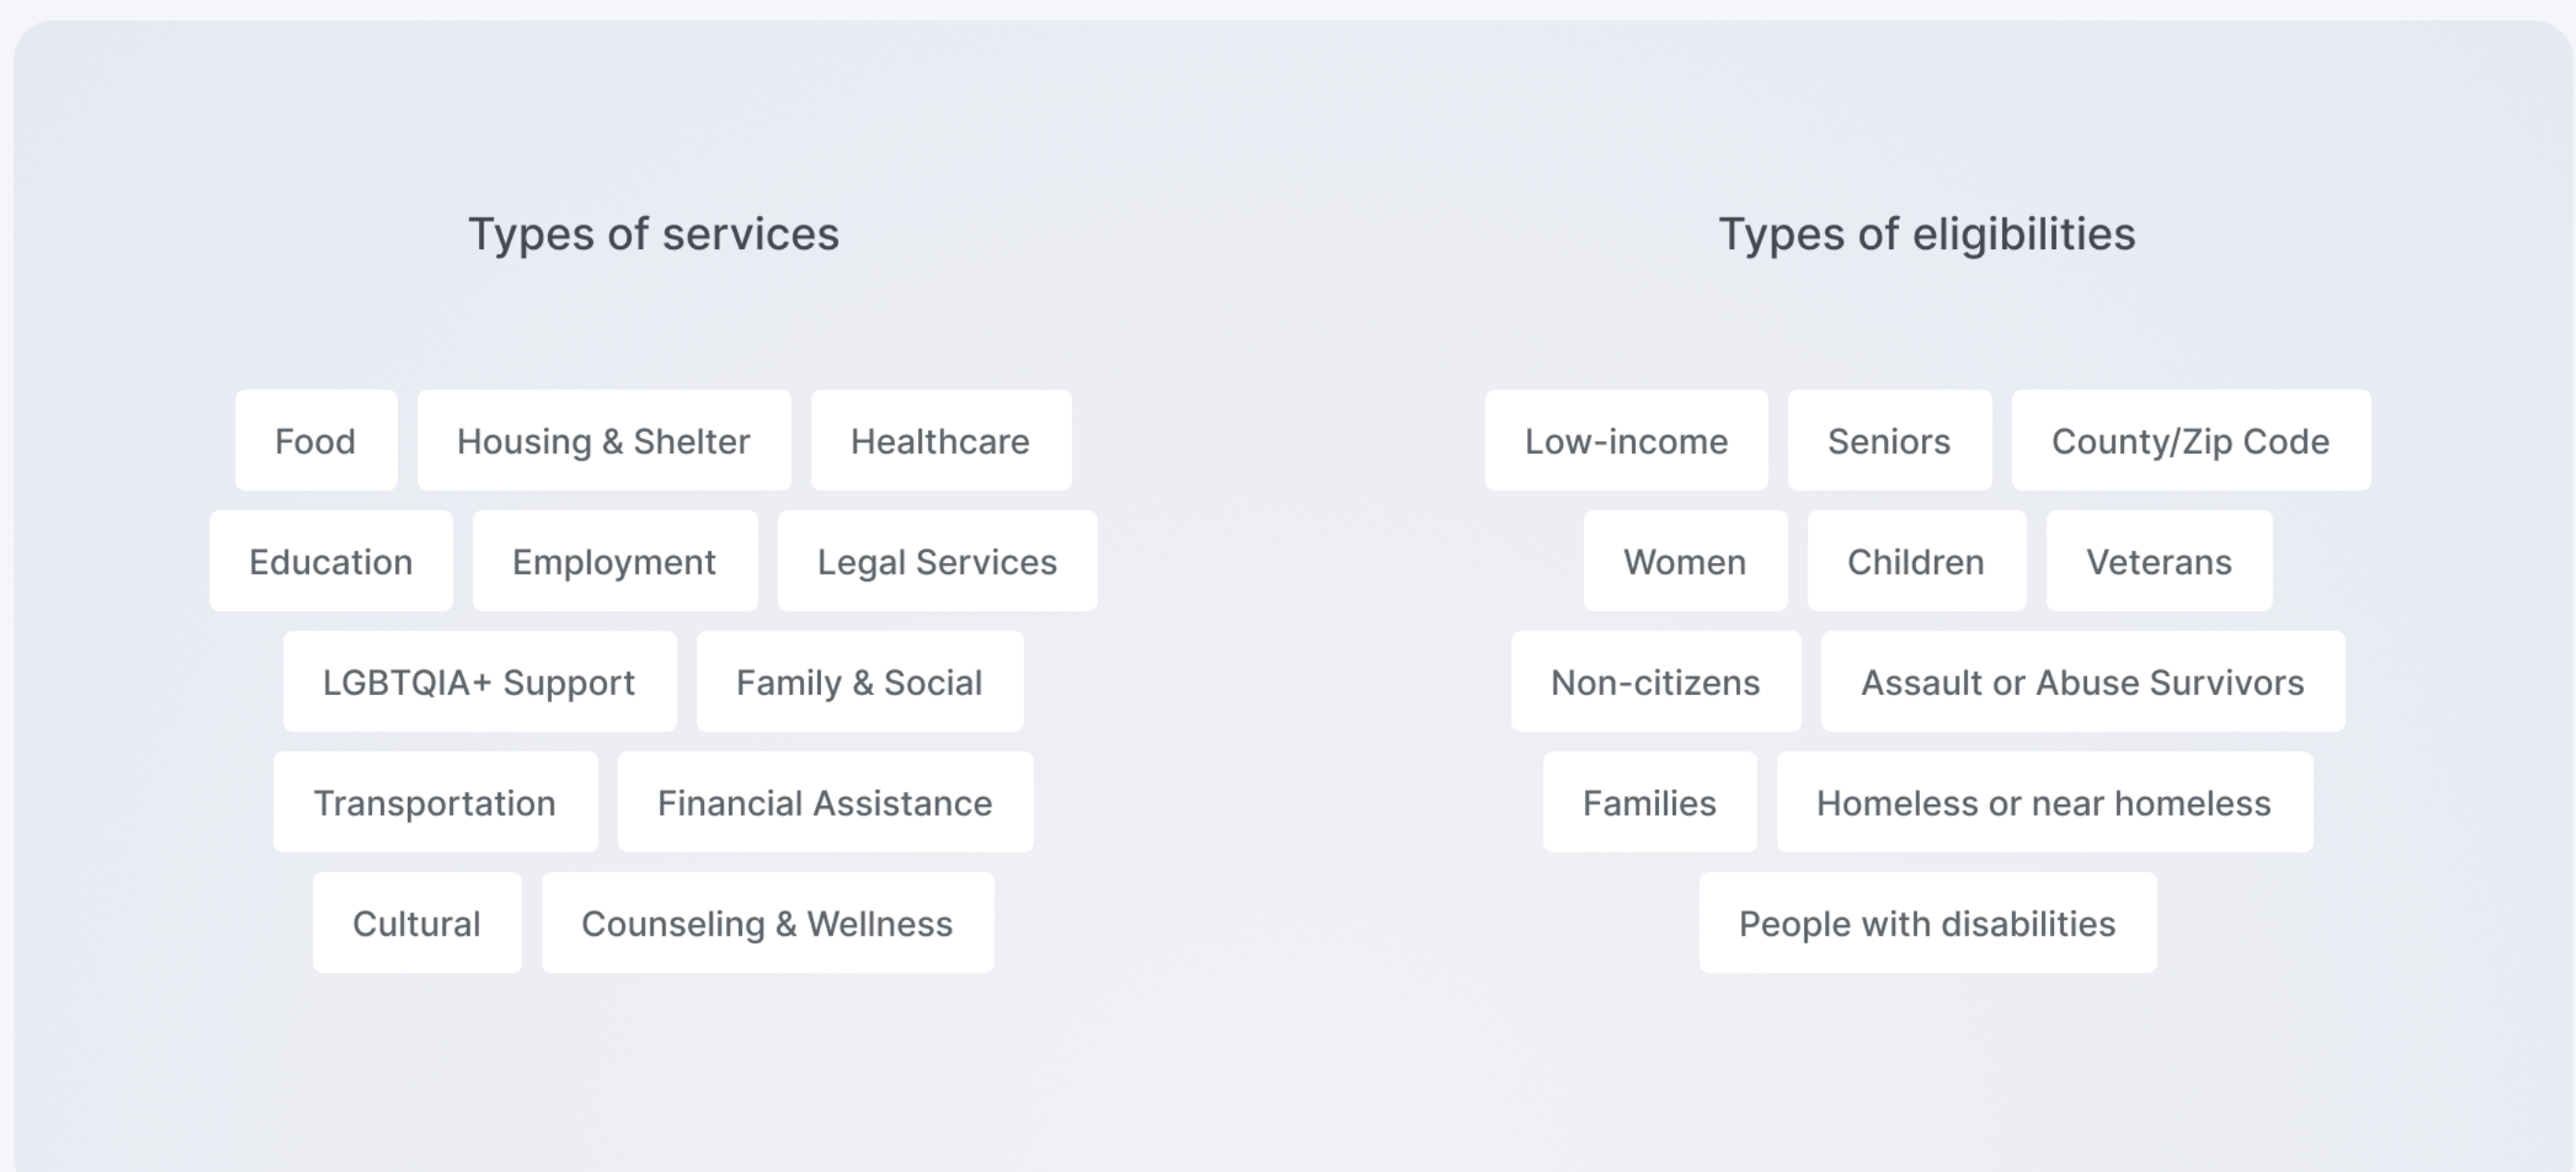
Types of services

Food
Housing & Shelter
Healthcare
Education
Employment
Legal Services
LGBTQIA+ Support
Family & Social
Transportation
Financial Assistance
Cultural
Counseling & Wellness

Types of eligibilities

Low-income
Seniors
County/Zip Code
Women
Children
Veterans
Non-citizens
Assault or Abuse Survivors
Families
Homeless or near homeless
People with disabilities